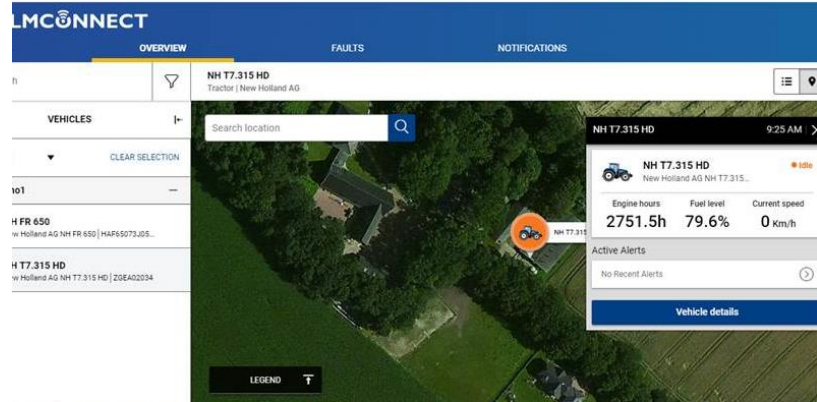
LMCONNECT

OVERVIEW
FAULTS
NOTIFICATIONS

h

NH T7.315 HD
Tractor | New Holland AG

VEHICLES

CLEAR SELECTION

no1

H FR 650
w Holland AG NH FR 650 | HAF65073J05...

H T7.315 HD
w Holland AG NH T7.315 HD | ZGEA02034

Search location

NH T7.315

NH T7.315 HD
9:25 AM

NH T7.315 HD
New Holland AG NH T7.315...
Idle

Engine hours
2751.5h
Fuel level
79.6%
Current speed
0 Km/h

Active Alerts
No Recent Alerts

Vehicle details

LEGEND